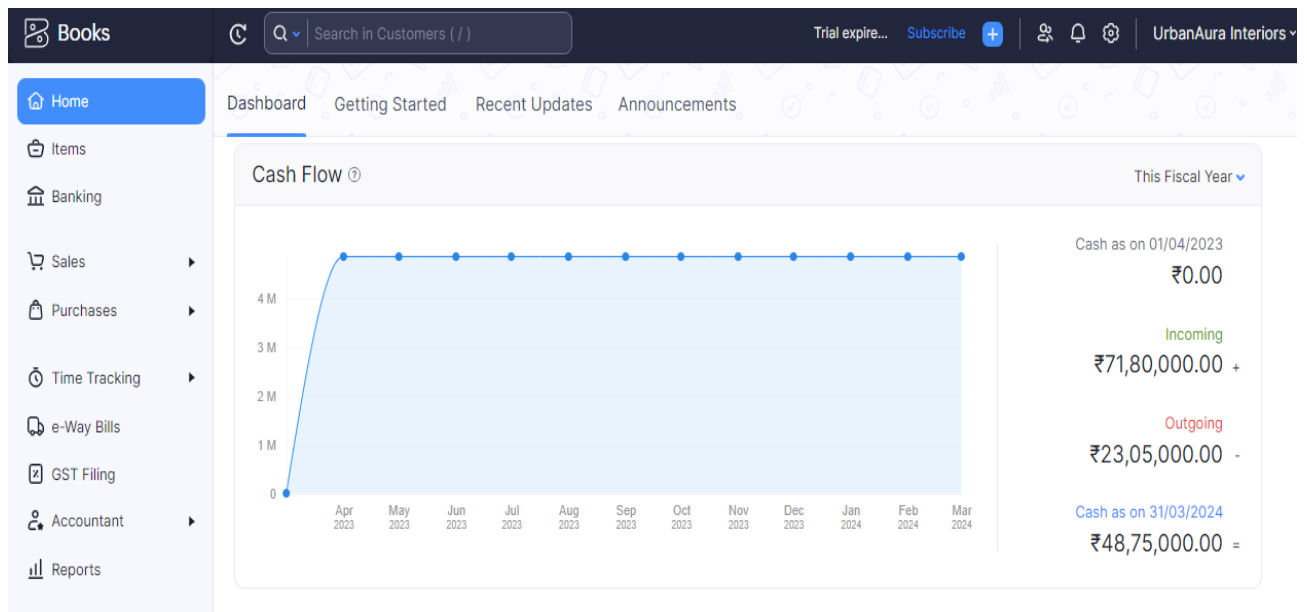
Books

Search in Customers ( / )

Trial expire... Subscribe +

UrbanAura Interiors

Home
Items
Banking
Sales
Purchases
Time Tracking
e-Way Bills
GST Filing
Accountant
Reports

Dashboard Getting Started Recent Updates Announcements

Cash Flow

This Fiscal Year

4 M
3 M
2 M
1 M
0

Apr 2023
May 2023
Jun 2023
Jul 2023
Aug 2023
Sep 2023
Oct 2023
Nov 2023
Dec 2023
Jan 2024
Feb 2024
Mar 2024

Cash as on 01/04/2023
₹0.00

Incoming
₹71,80,000.00 +

Outgoing
₹23,05,000.00 -

Cash as on 31/03/2024
₹48,75,000.00 =